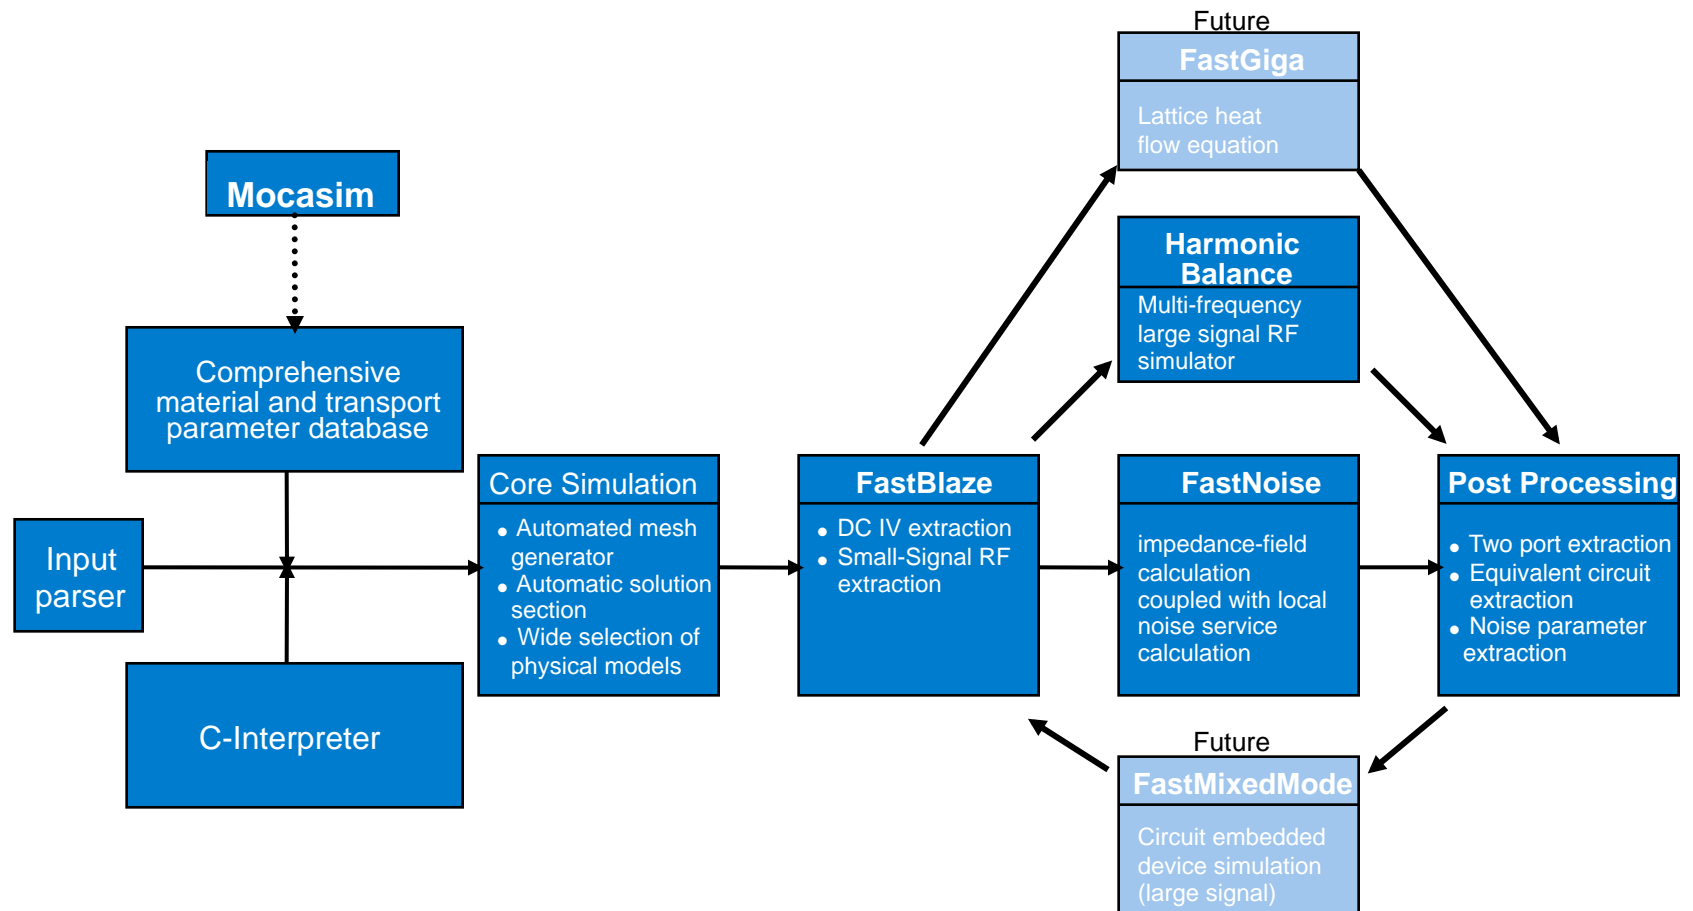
Future

FastGiga

Lattice heat flow equation

Mocasim

Harmonic Balance

Multi-frequency large signal RF simulator

Comprehensive material and transport parameter database

Input parser

Core Simulation

- Automated mesh generator
- Automatic solution section
- Wide selection of physical models

FastBlaze

- DC IV extraction
- Small-Signal RF extraction

FastNoise

impedance-field calculation coupled with local noise service calculation

Post Processing

- Two port extraction
- Equivalent circuit extraction
- Noise parameter extraction

C-Interpreter

Future

FastMixedMode

Circuit embedded device simulation (large signal)